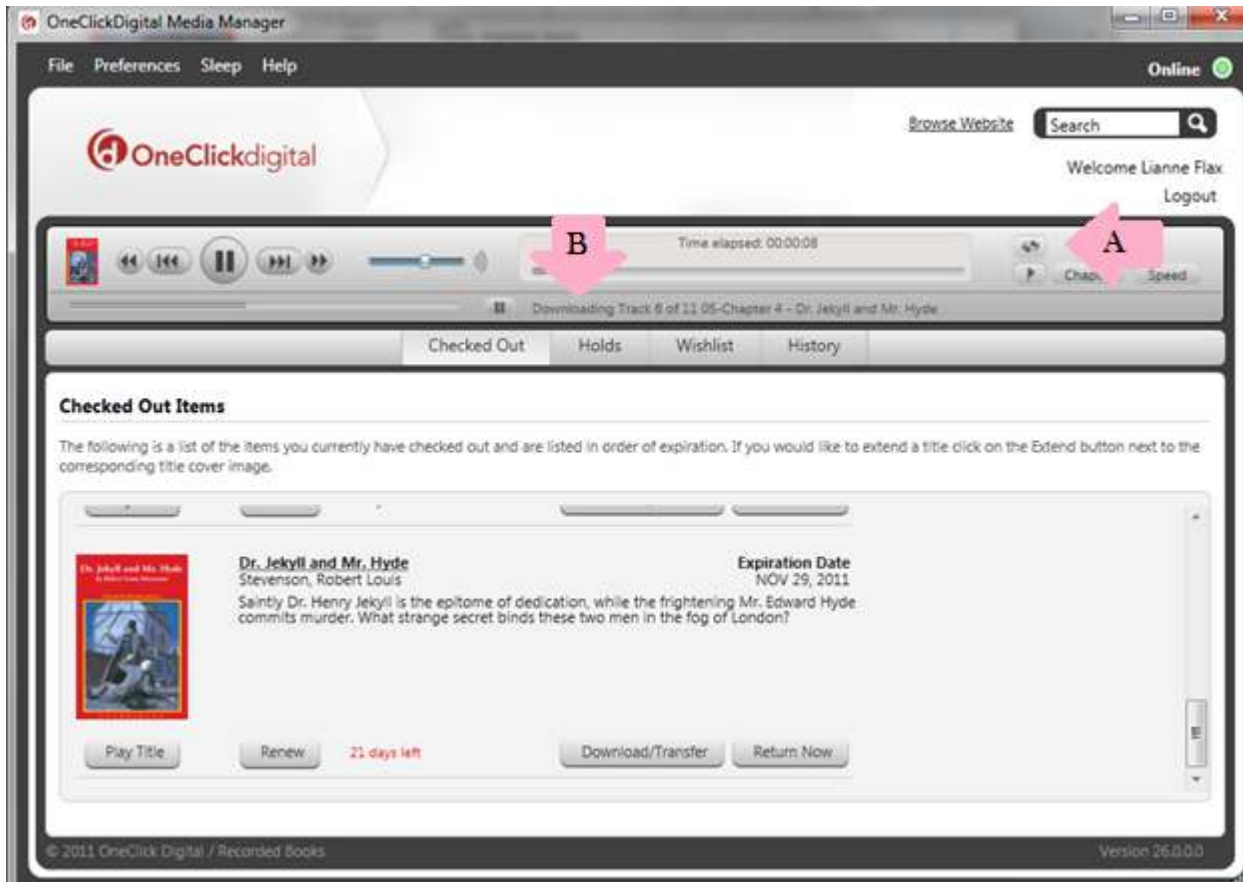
OneClickDigital Media Manager

File Preferences Sleep Help

Online

OneClickdigital

Browse Website

Search

Welcome Lianne Flax

Logout

Time elapsed: 00:00:08

B

A

Chap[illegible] Speed

Downloading Track 6 of 11 05-Chapter 4 - Dr. Jekyll and Mr. Hyde

Checked Out Holds Wishlist History

Checked Out Items

The following is a list of the items you currently have checked out and are listed in order of expiration. If you would like to extend a title click on the Extend button next to the corresponding title cover image.

Dr. Jekyll and Mr. Hyde
Stevenson, Robert Louis

Expiration Date
NOV 29, 2011

Saintly Dr. Henry Jekyll is the epitome of dedication, while the frightening Mr. Edward Hyde commits murder. What strange secret binds these two men in the fog of London?

Play Title Renew 21 days left Download/Transfer Return Now

© 2011 OneClick Digital / Recorded Books

Version 26.0.0.0